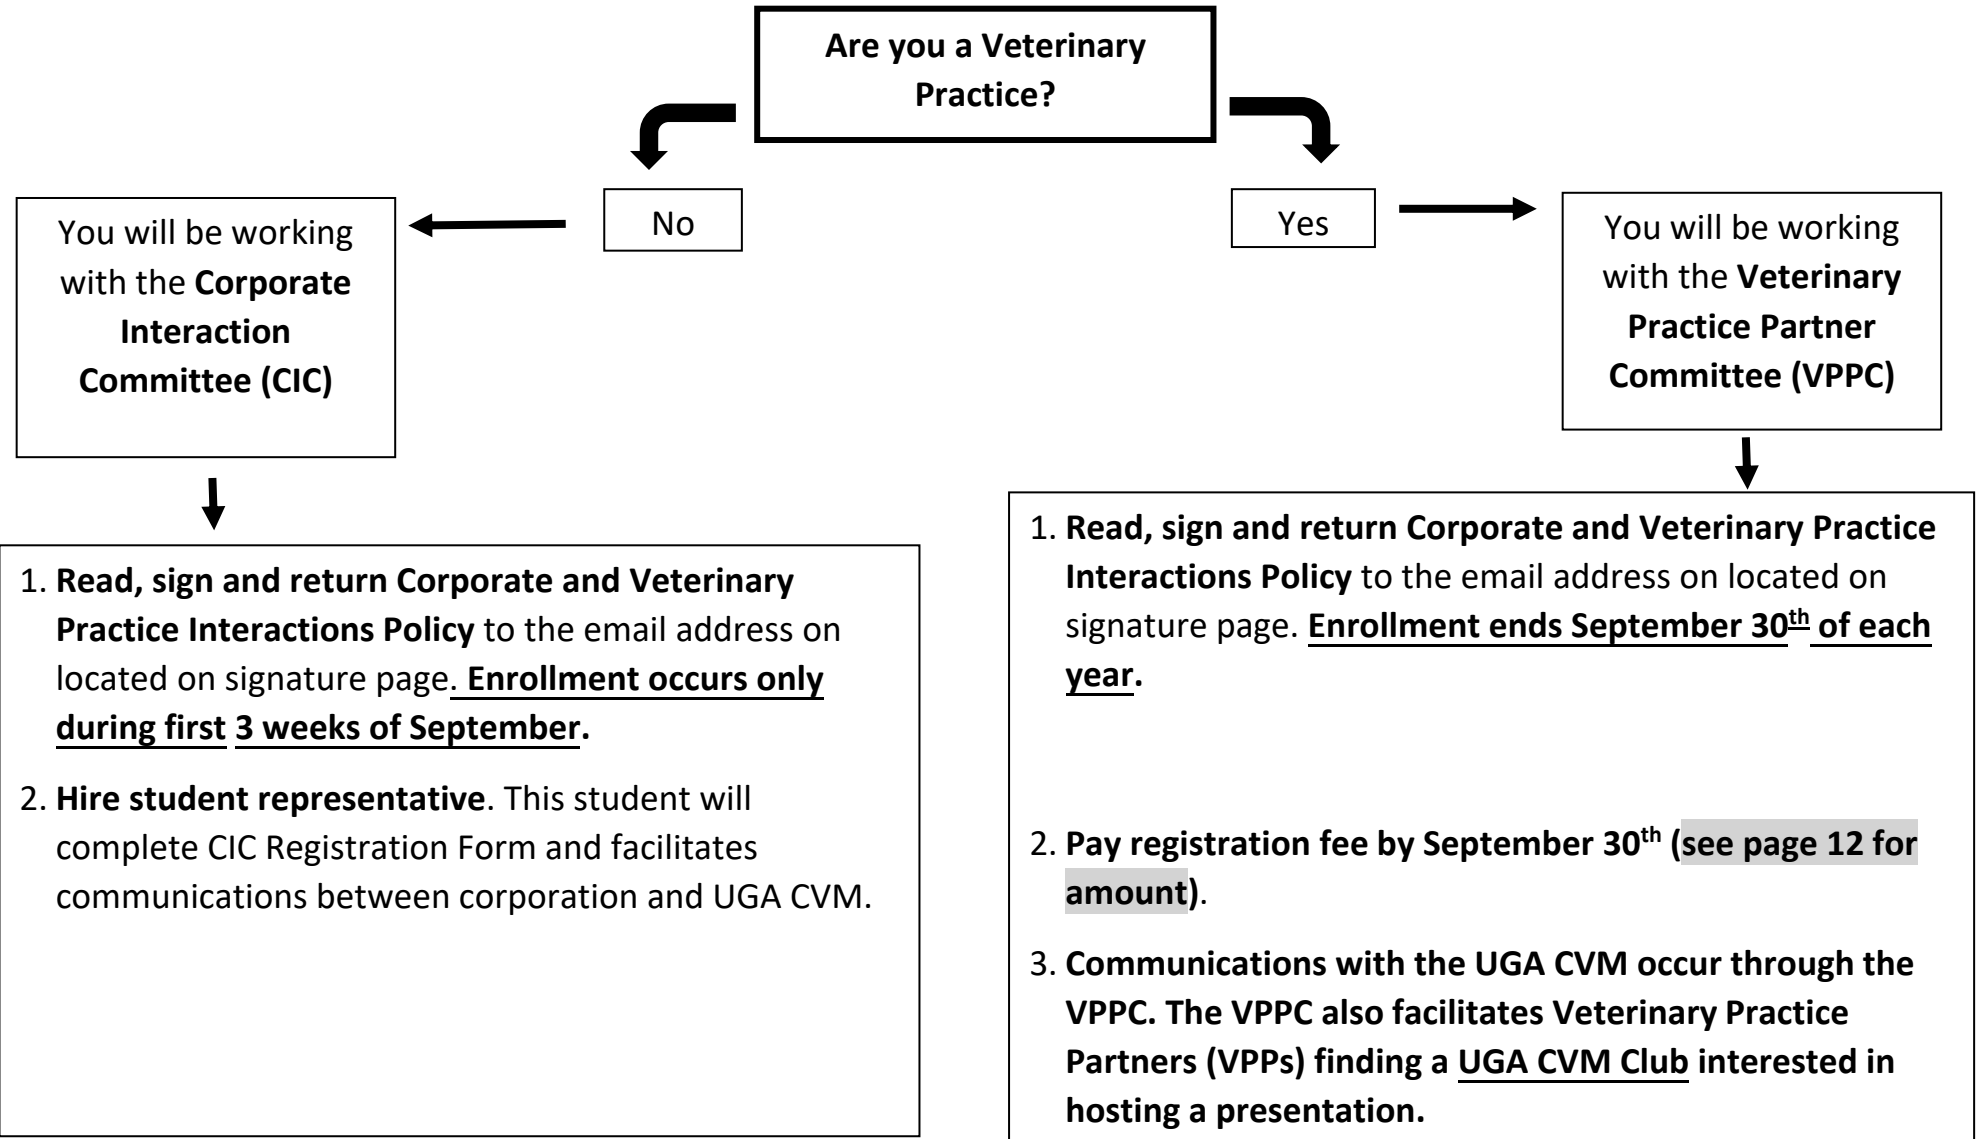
Are you a Veterinary Practice?

No

Yes

You will be working with the Corporate Interaction Committee (CIC)

1. Read, sign and return Corporate and Veterinary Practice Interactions Policy to the email address on located on signature page. Enrollment occurs only during first 3 weeks of September.

2. Hire student representative. This student will complete CIC Registration Form and facilitates communications between corporation and UGA CVM.

You will be working with the Veterinary Practice Partner Committee (VPPC)

1. Read, sign and return Corporate and Veterinary Practice Interactions Policy to the email address on located on signature page. Enrollment ends September 30$^{th}$ of each year.

2. Pay registration fee by September 30$^{th}$ (see page 12 for amount).

3. Communications with the UGA CVM occur through the VPPC. The VPPC also facilitates Veterinary Practice Partners (VPPs) finding a UGA CVM Club interested in hosting a presentation.